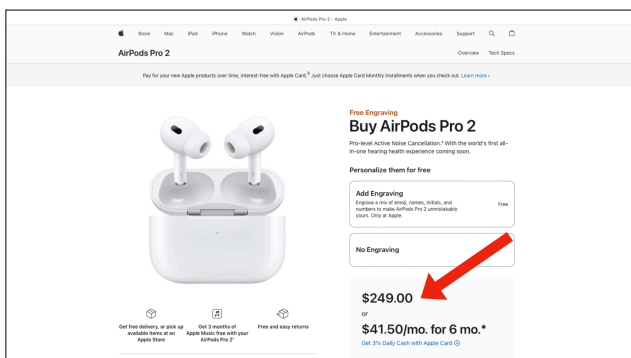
AirPods Pro 2 - Apple

Store Mac iPad iPhone Watch Vision AirPods TV & Home Entertainment Accessories Support

AirPods Pro 2

Overview Tech Specs

Pay for your new Apple products over time, interest-free with Apple Card.◊ Just choose Apple Card Monthly Installments when you check out. Learn more ›

Free Engraving

Buy AirPods Pro 2

Pro-level Active Noise Cancellation.¹ With the world's first all-in-one hearing health experience coming soon.

Personalize them for free

Add Engraving

Engrave a mix of emoji, names, initials, and numbers to make AirPods Pro 2 unmistakably yours. Only at Apple.

Free

No Engraving

$249.00

or

$41.50/mo. for 6 mo.*

Get 3% Daily Cash with Apple Card

Get free delivery, or pick up available items at an Apple Store

Get 3 months of Apple Music free with your AirPods Pro 2*

Free and easy returns